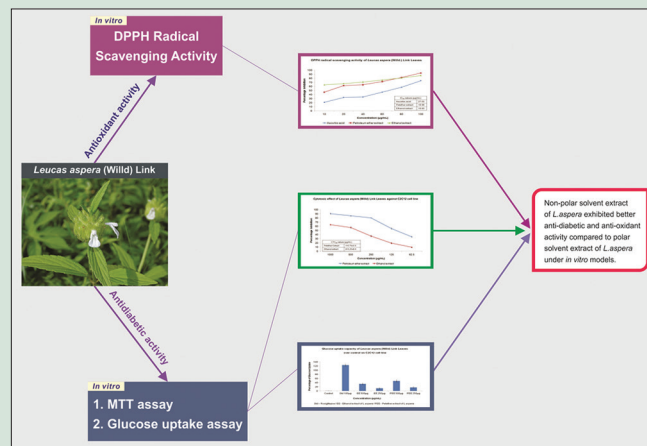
In vitro

DPPH Radical Scavenging Activity

Antioxidant activity

Leucas aspera (Willd) Link

Antidiabetic activity

In vitro

1. MTT assay
2. Glucose uptake assay

DPPH radical scavenging activity of Leucas aspera (Willd) Link leaves

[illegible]

Cytotoxic effect of Leucas aspera (Willd) Link leaves against C2C12 cell line

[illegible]

Glucose uptake capacity of Leucas aspera (Willd) Link leaves

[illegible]

Non-polar solvent extract of L.aspera exhibited better anti-diabetic and anti-oxidant activity compared to polar solvent extract of L.aspera under in vitro models.